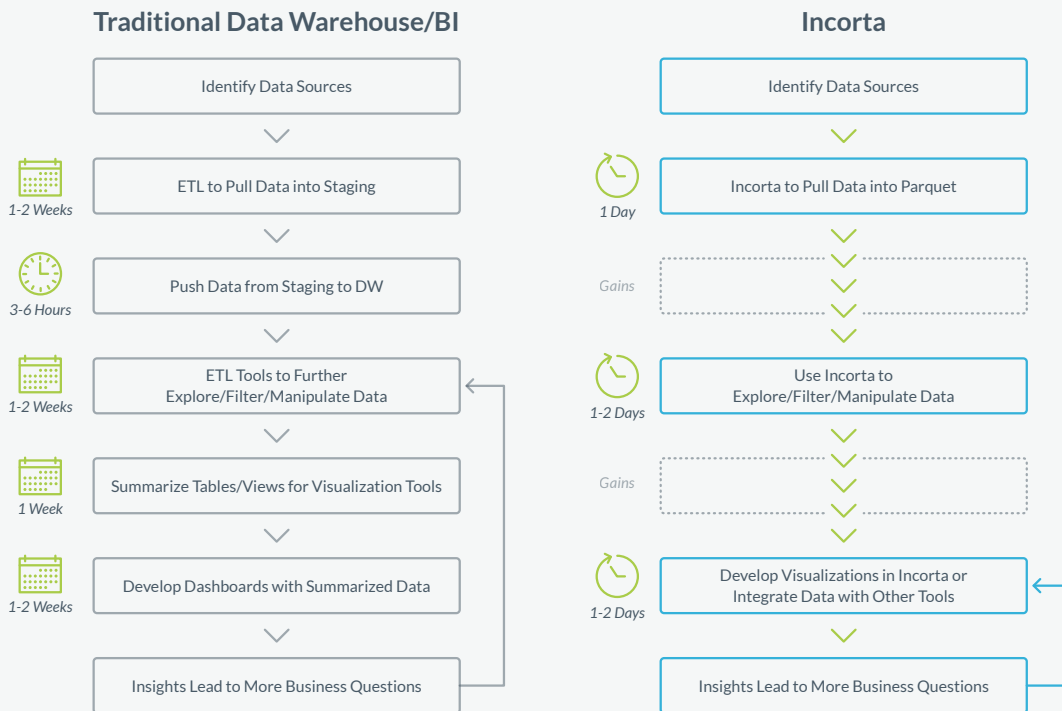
Traditional Data Warehouse/BI

Identify Data Sources

1-2 Weeks
ETL to Pull Data into Staging

3-6 Hours
Push Data from Staging to DW

1-2 Weeks
ETL Tools to Further Explore/Filter/Manipulate Data

1 Week
Summarize Tables/Views for Visualization Tools

1-2 Weeks
Develop Dashboards with Summarized Data

Insights Lead to More Business Questions

Incorta

Identify Data Sources

1 Day
Incorta to Pull Data into Parquet

Gains

1-2 Days
Use Incorta to Explore/Filter/Manipulate Data

Gains

1-2 Days
Develop Visualizations in Incorta or Integrate Data with Other Tools

Insights Lead to More Business Questions